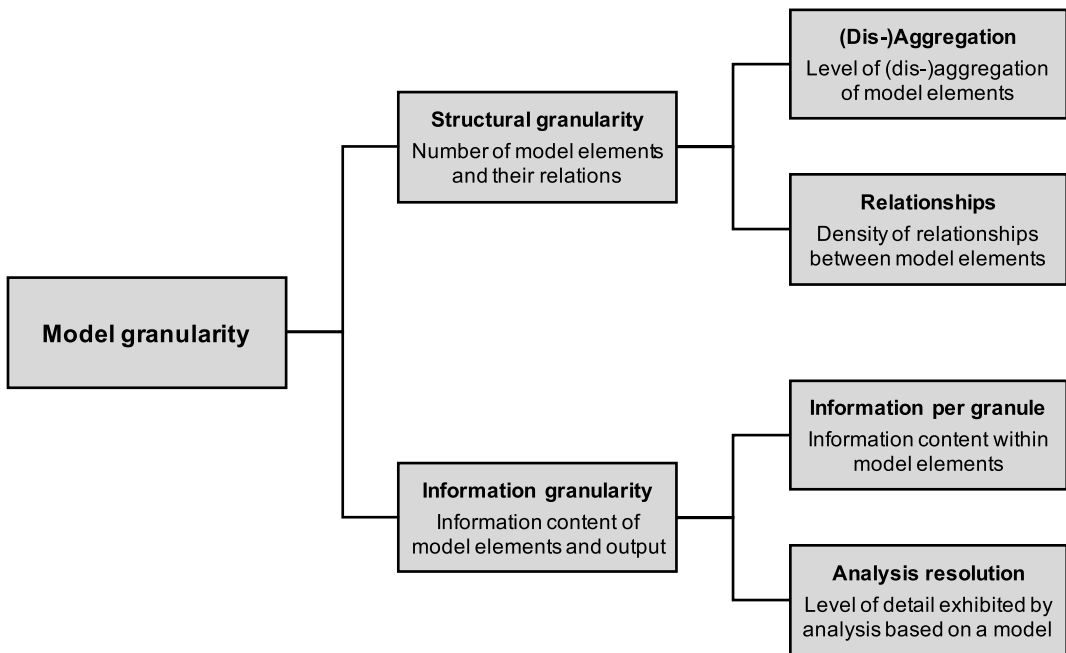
Model granularity

Structural granularity
Number of model elements and their relations

(Dis-)Aggregation
Level of (dis-)aggregation of model elements

Relationships
Density of relationships between model elements

Information granularity
Information content of model elements and output

Information per granule
Information content within model elements

Analysis resolution
Level of detail exhibited by analysis based on a model